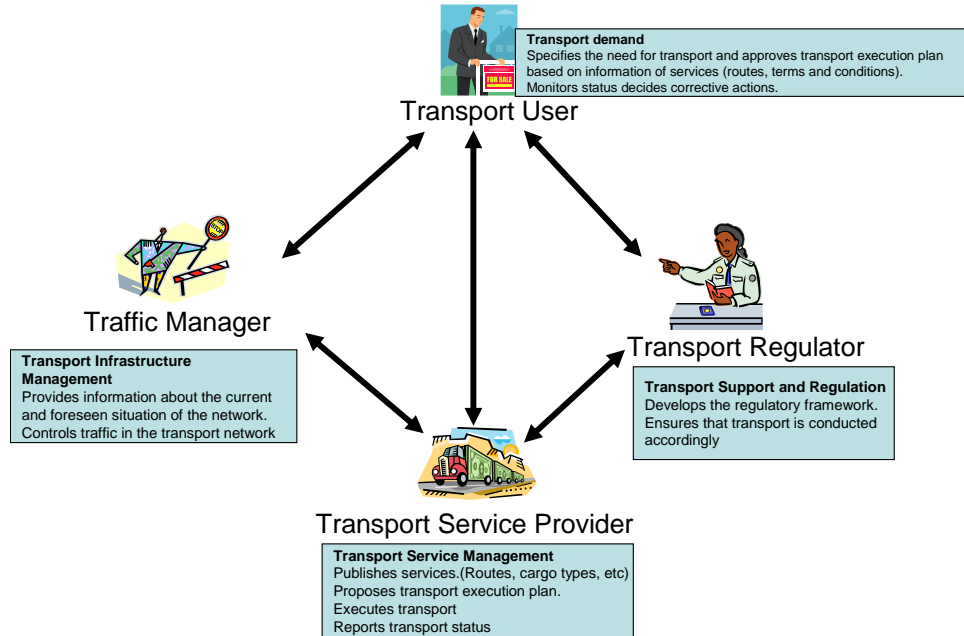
FOR SALE

**Transport demand**
Specifies the need for transport and approves transport execution plan based on information of services (routes, terms and conditions). Monitors status decides corrective actions.

Transport User

Traffic Manager

**Transport Infrastructure Management**
Provides information about the current and foreseen situation of the network. Controls traffic in the transport network

Transport Regulator

**Transport Support and Regulation**
Develops the regulatory framework. Ensures that transport is conducted accordingly

Transport Service Provider

**Transport Service Management**
Publishes services.(Routes, cargo types, etc)
Proposes transport execution plan.
Executes transport
Reports transport status